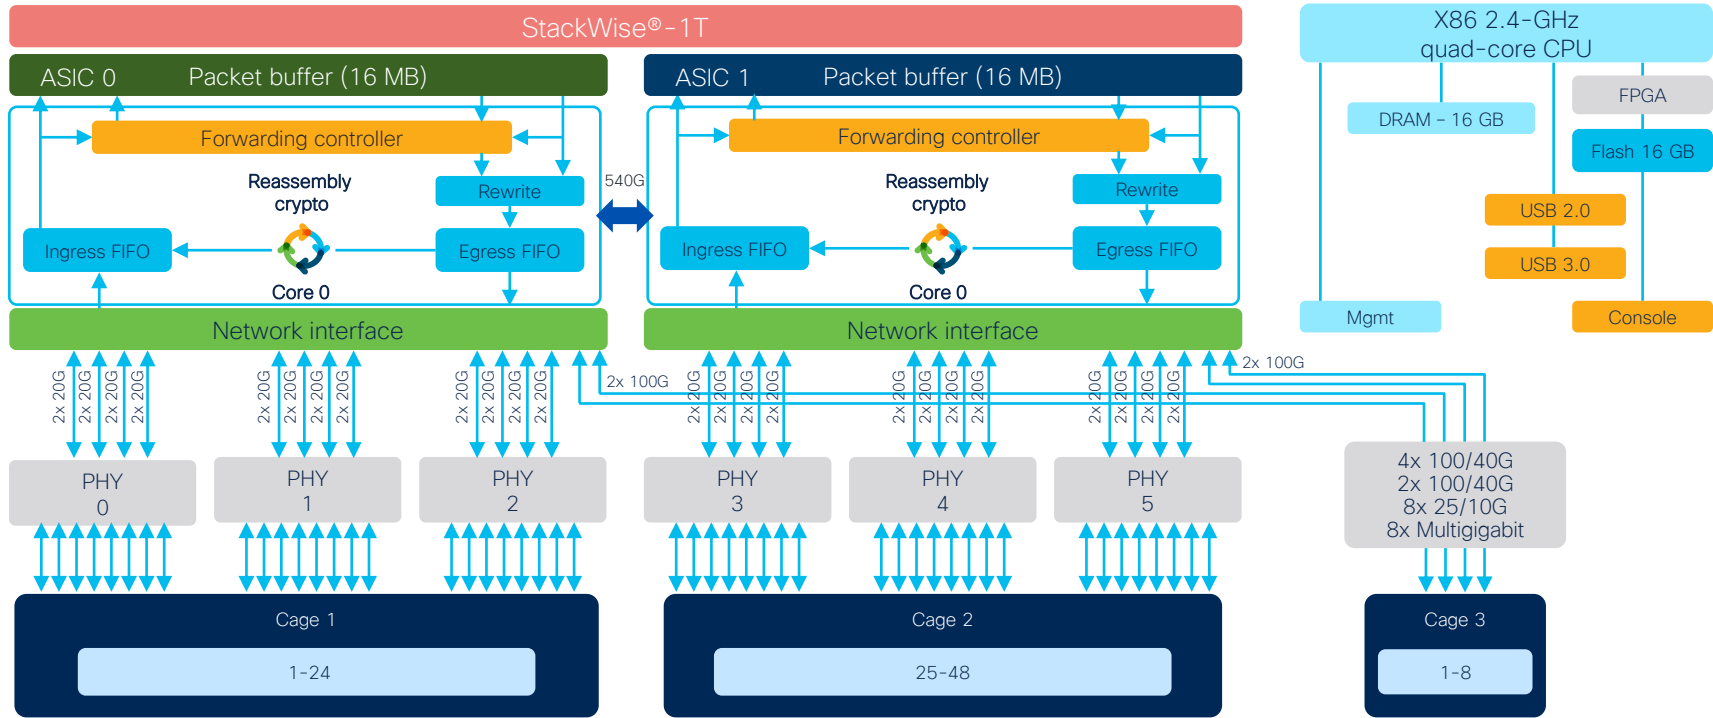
StackWise®-1T

ASIC 0 Packet buffer (16 MB)

Forwarding controller

Reassembly crypto

Rewrite

Ingress FIFO

Egress FIFO

Core 0

540G

ASIC 1 Packet buffer (16 MB)

Forwarding controller

Reassembly crypto

Rewrite

Ingress FIFO

Egress FIFO

Core 0

X86 2.4-GHz quad-core CPU

DRAM - 16 GB

FPGA

Flash 16 GB

USB 2.0

USB 3.0

Mgmt

Console

Network interface

Network interface

2x 20G 2x 20G 2x 20G 2x 20G

2x 20G 2x 20G 2x 20G 2x 20G

2x 20G 2x 20G 2x 20G 2x 20G

2x 100G

2x 20G 2x 20G 2x 20G 2x 20G

2x 20G 2x 20G 2x 20G 2x 20G

2x 20G 2x 20G 2x 20G 2x 20G

2x 100G

PHY 0

PHY 1

PHY 2

PHY 3

PHY 4

PHY 5

4x 100/40G
2x 100/40G
8x 25/10G
8x Multigigabit

Cage 1

1-24

Cage 2

25-48

Cage 3

1-8